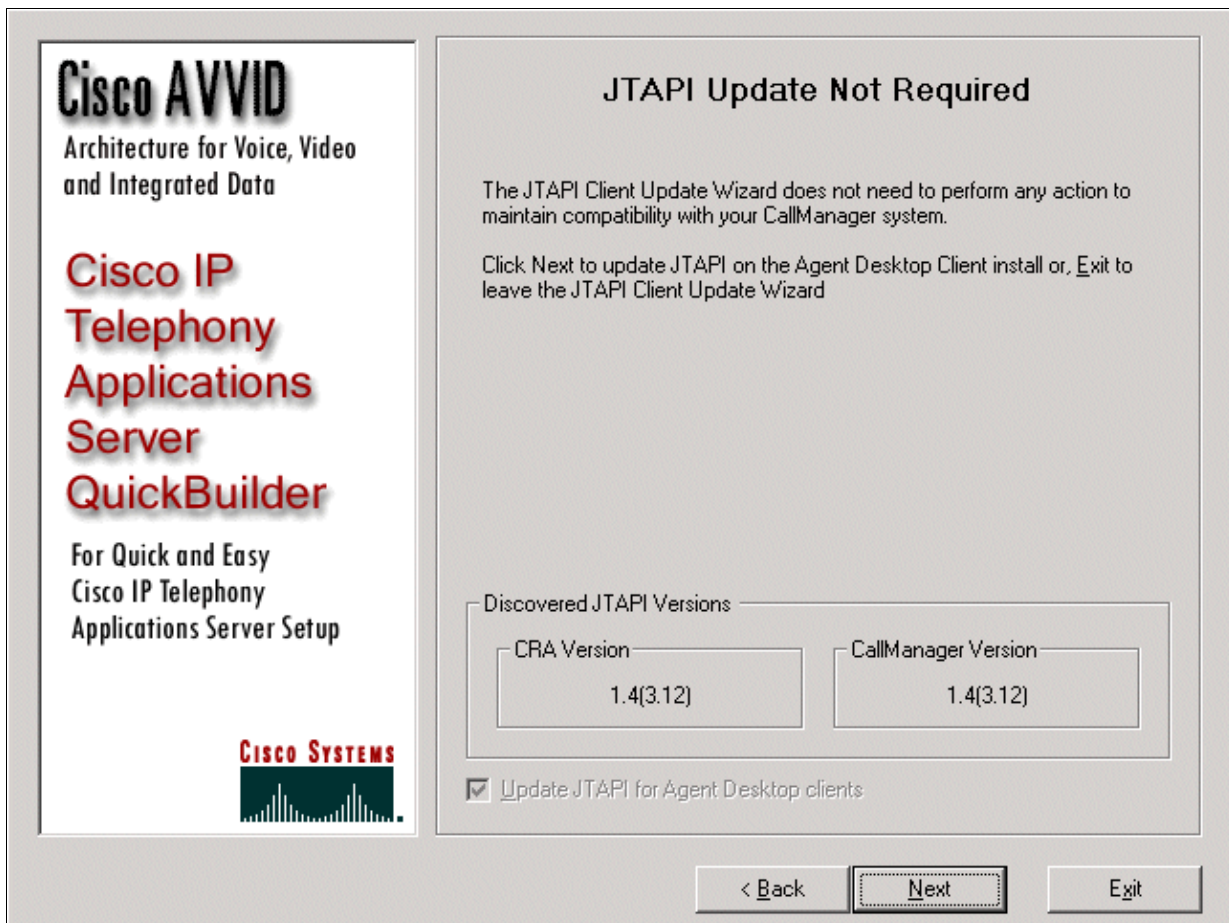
Cisco AVVID
Architecture for Voice, Video and Integrated Data

Cisco IP Telephony Applications Server QuickBuilder

For Quick and Easy Cisco IP Telephony Applications Server Setup

Cisco Systems

JTAPI Update Not Required

The JTAPI Client Update Wizard does not need to perform any action to maintain compatibility with your CallManager system.

Click Next to update JTAPI on the Agent Desktop Client install or, Exit to leave the JTAPI Client Update Wizard

Discovered JTAPI Versions

CRA Version
1.4(3.12)

CallManager Version
1.4(3.12)

Update JTAPI for Agent Desktop clients

< Back
Next
Exit